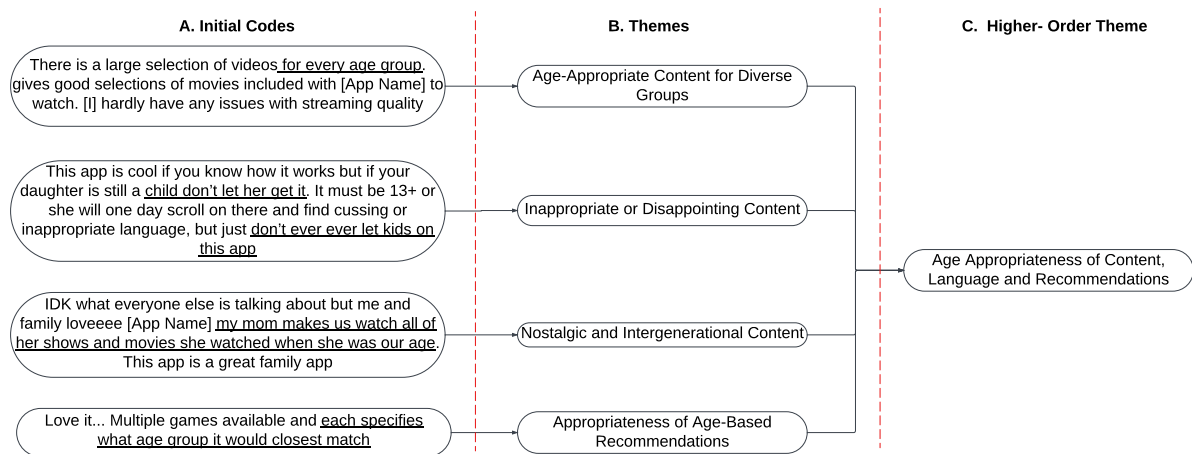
A. Initial Codes

B. Themes

C. Higher- Order Theme

There is a large selection of videos for every age group. gives good selections of movies included with [App Name] to watch. [I] hardly have any issues with streaming quality

Age-Appropriate Content for Diverse Groups

This app is cool if you know how it works but if your daughter is still a child don't let her get it. It must be 13+ or she will one day scroll on there and find cussing or inappropriate language, but just don't ever ever let kids on this app

Inappropriate or Disappointing Content

Age Appropriateness of Content, Language and Recommendations

IDK what everyone else is talking about but me and family loveeee [App Name] my mom makes us watch all of her shows and movies she watched when she was our age. This app is a great family app

Nostalgic and Intergenerational Content

Love it... Multiple games available and each specifies what age group it would closest match

Appropriateness of Age-Based Recommendations